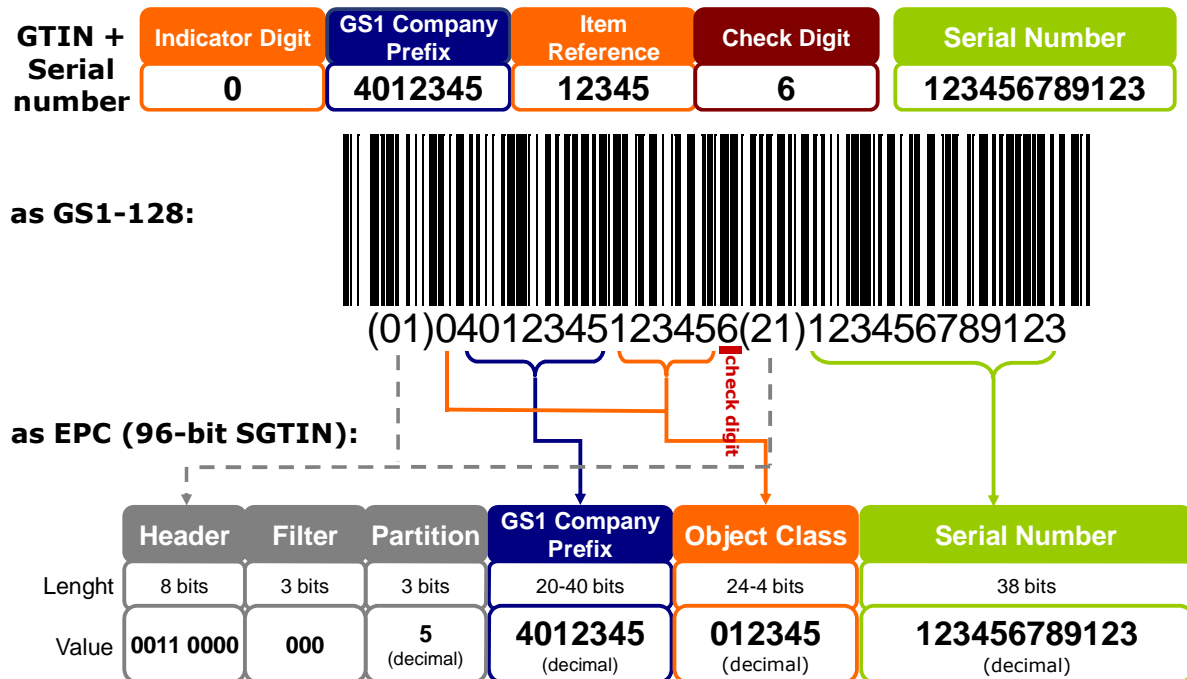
GTIN + Serial number

| Indicator Digit | GS1 Company Prefix | Item Reference | Check Digit | Serial Number |
|---|---|---|---|---|
| 0 | 4012345 | 12345 | 6 | 123456789123 |

as GS1-128:

(01)04012345123456(21)123456789123

check digit

as EPC (96-bit SGTIN):

| | Header | Filter | Partition | GS1 Company Prefix | Object Class | Serial Number |
|---|---|---|---|---|---|---|
| Lenght | 8 bits | 3 bits | 3 bits | 20-40 bits | 24-4 bits | 38 bits |
| Value | 0011 0000 | 000 | 5 (decimal) | 4012345 (decimal) | 012345 (decimal) | 123456789123 (decimal) |